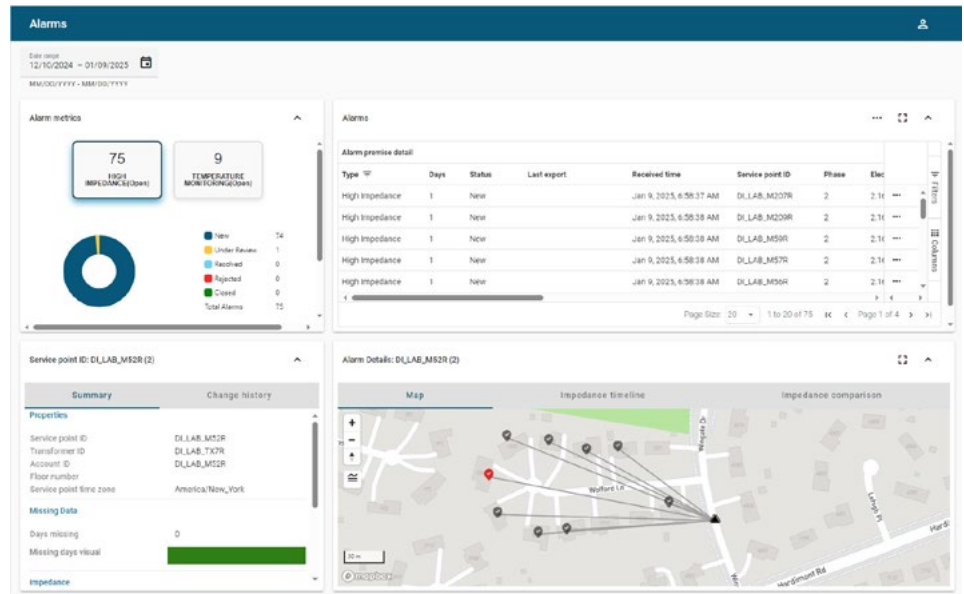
Alarms

Date range
12/10/2024 – 01/09/2025

MM/DD/YYYY – MM/DD/YYYY

Alarm metrics

75
HIGH IMPEDANCE(Open)

9
TEMPERATURE MONITORING(Open)

New 74
Under Review 1
Resolved 0
Rejected 0
Closed 0
Total Alarms 75

Alarms

Alarm premise detail

| Type | Days | Status | Last export | Received time | Service point ID | Phase | Elec |
|---|---|---|---|---|---|---|---|
| High Impedance | 1 | New | | Jan 9, 2025, 6:58:37 AM | DI_LAB_M207R | 2 | 2.1 |
| High Impedance | 1 | New | | Jan 9, 2025, 6:58:38 AM | DI_LAB_M209R | 2 | 2.1 |
| High Impedance | 1 | New | | Jan 9, 2025, 6:58:38 AM | DI_LAB_M59R | 2 | 2.1 |
| High Impedance | 1 | New | | Jan 9, 2025, 6:58:38 AM | DI_LAB_M57R | 2 | 2.1 |
| High Impedance | 1 | New | | Jan 9, 2025, 6:58:38 AM | DI_LAB_M56R | 2 | 2.1 |

Filters
Columns

Page Size: 20 1 to 20 of 75 Page 1 of 4

Service point ID: DI_LAB_M52R (2)

Summary
Change history

Properties
Service point ID DI_LAB_M52R
Transformer ID DI_LAB_TX7R
Account ID DI_LAB_M52R
Floor number
Service point time zone America/New_York

Missing Data
Days missing 0
Missing days visual

Impedance

Alarm Details: DI_LAB_M52R (2)

Map
Impedance timeline
Impedance comparison

Wofford Ln
Hardimont Rd
Leigh Pl
30 m
© mapbox